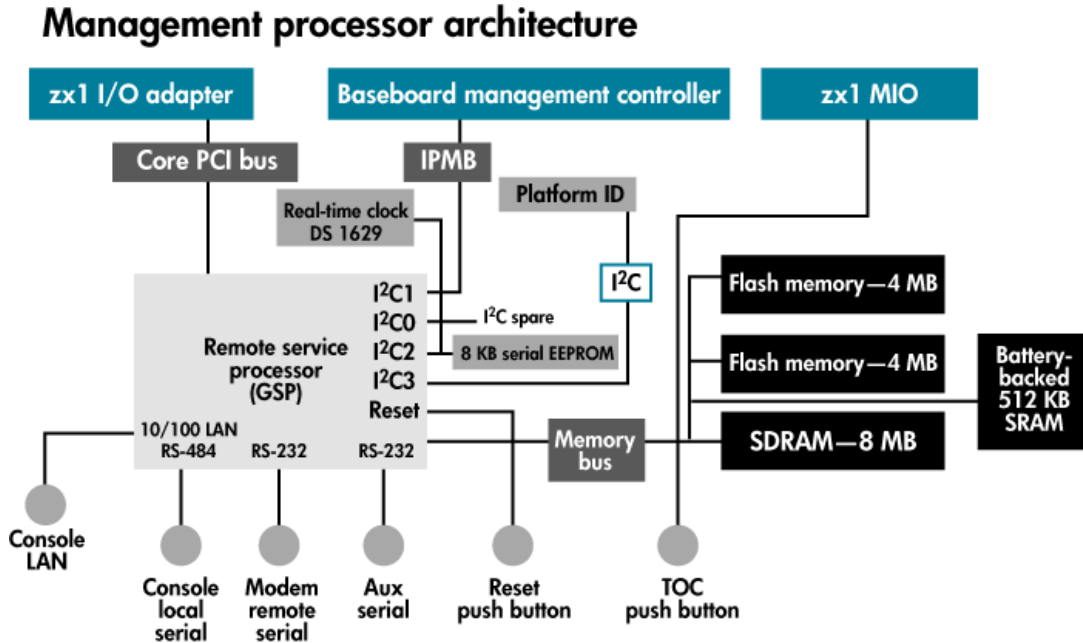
Management processor architecture

zx1 I/O adapter

Baseboard management controller

zx1 MIO

Core PCI bus

IPMB

Platform ID

Real-time clock DS 1629

$I^2C$

Flash memory—4 MB

$I^2C1$

$I^2C0$

$I^2C$ spare

Remote service processor (GSP)

$I^2C2$

8 KB serial EEPROM

Flash memory—4 MB

$I^2C3$

Battery-backed 512 KB SRAM

Reset

10/100 LAN

RS-484

RS-232

RS-232

Memory bus

SDRAM—8 MB

Console LAN

Console local serial

Modem remote serial

Aux serial

Reset push button

TOC push button